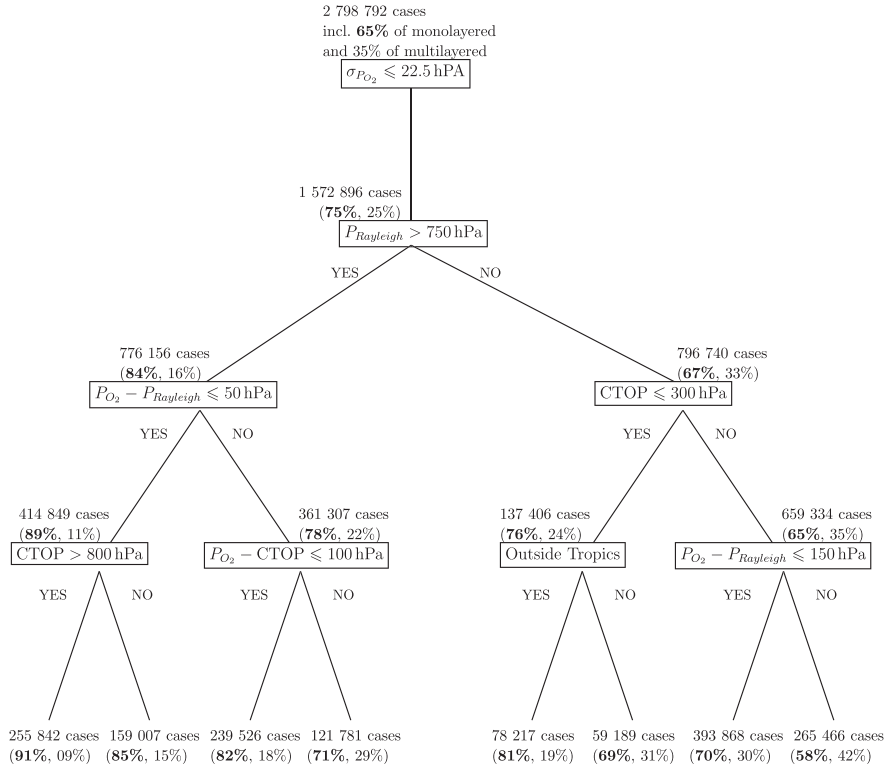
2 798 792 cases
incl. **65%** of monolayered
and 35% of multilayered

$\sigma_{P_{O_2}} \leqslant 22.5\,\text{hPA}$

1 572 896 cases
(**75%**, 25%)

$P_{Rayleigh} > 750\,\text{hPa}$

YES

NO

776 156 cases
(**84%**, 16%)

$P_{O_2} - P_{Rayleigh} \leqslant 50\,\text{hPa}$

796 740 cases
(**67%**, 33%)

CTOP $\leqslant 300\,\text{hPa}$

YES

NO

YES

NO

414 849 cases
(**89%**, 11%)

CTOP $> 800\,\text{hPa}$

361 307 cases
(**78%**, 22%)

$P_{O_2} - \text{CTOP} \leqslant 100\,\text{hPa}$

137 406 cases
(**76%**, 24%)

Outside Tropics

659 334 cases
(**65%**, 35%)

$P_{O_2} - P_{Rayleigh} \leqslant 150\,\text{hPa}$

YES

NO

YES

NO

YES

NO

YES

NO

255 842 cases
(**91%**, 09%)

159 007 cases
(**85%**, 15%)

239 526 cases
(**82%**, 18%)

121 781 cases
(**71%**, 29%)

78 217 cases
(**81%**, 19%)

59 189 cases
(**69%**, 31%)

393 868 cases
(**70%**, 30%)

265 466 cases
(**58%**, 42%)